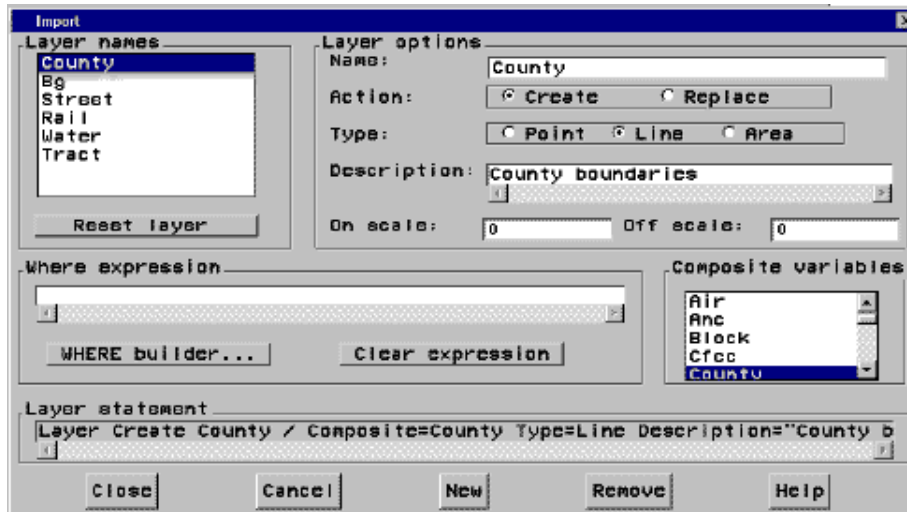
Import

Layer names
County
Bg
Street
Rail
Water
Tract

Reset layer

Layer options
Name: County
Action: Create Replace
Type: Point Line Area
Description: County boundaries
On scale: 0 Off scale: 0

Where expression

WHERE builder... Clear expression

Composite variables
Air
Anc
Block
Cfcc
County

Layer statement
Layer Create County / Composite=County Type=Line Description="County b

Close Cancel New Remove Help